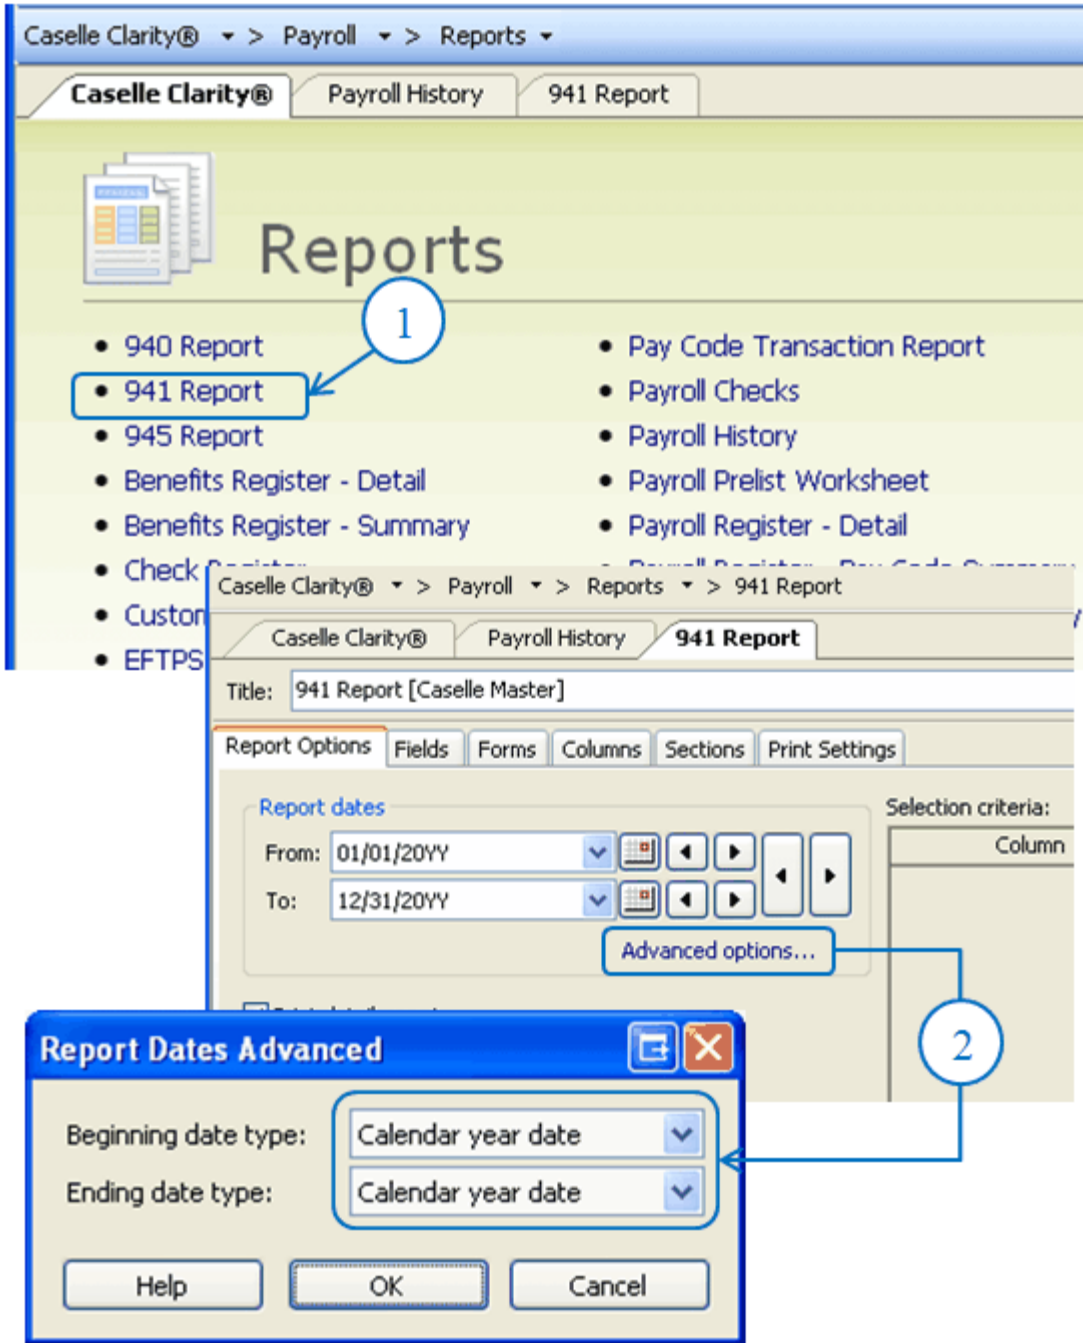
Caselle Clarity® > Payroll > Reports

Caselle Clarity® Payroll History 941 Report

Reports

1

- 940 Report
- 941 Report
- 945 Report
- Benefits Register - Detail
- Benefits Register - Summary
- Check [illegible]
- Custon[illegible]
- EFTPS

- Pay Code Transaction Report
- Payroll Checks
- Payroll History
- Payroll Prelist Worksheet
- Payroll Register - Detail
- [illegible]

Caselle Clarity® > Payroll > Reports > 941 Report

Caselle Clarity® Payroll History 941 Report

Title: 941 Report [Caselle Master]

Report Options Fields Forms Columns Sections Print Settings

Report dates

From: 01/01/20YY

To: 12/31/20YY

Advanced options...

Selection criteria:

Column

2

Report Dates Advanced

Beginning date type: Calendar year date

Ending date type: Calendar year date

Help OK Cancel